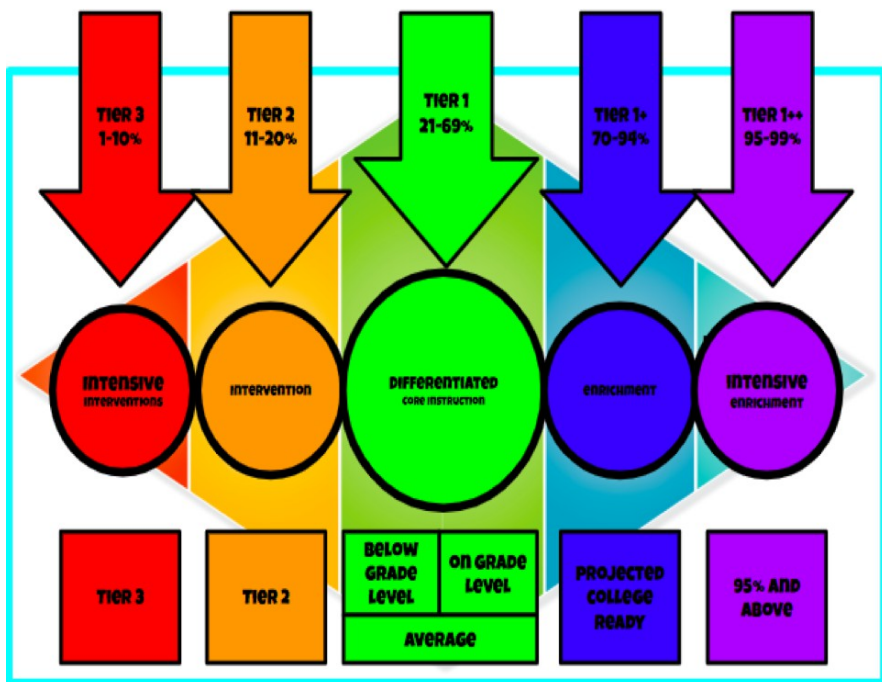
TIER 3
1-10%

TIER 2
11-20%

TIER 1
21-69%

TIER 1+
70-94%

TIER 1++
95-99%

INTENSIVE
INTERVENTIONS

INTERVENTION

DIFFERENTIATED
CORE INSTRUCTION

ENRICHMENT

INTENSIVE
ENRICHMENT

TIER 3

TIER 2

| BELOW GRADE LEVEL | ON GRADE LEVEL |
|---|---|
| AVERAGE | |

PROJECTED COLLEGE READY

95% AND ABOVE